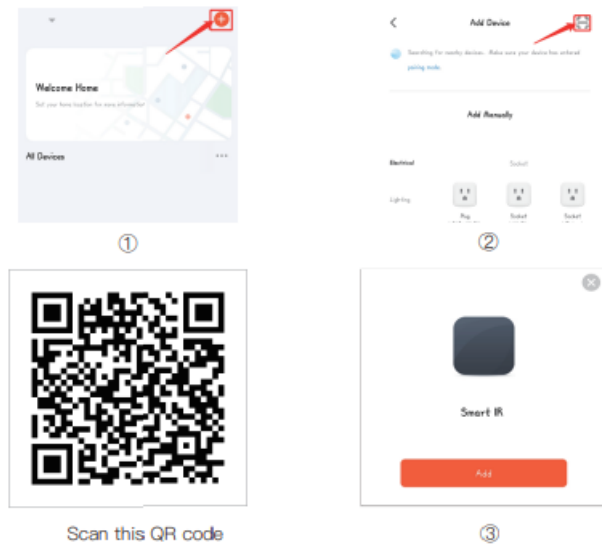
Welcome Home

Set your home location for more information

All Devices

①

Add Device

Searching for nearby devices. Make sure your device has entered pairing mode.

Add Manually

Electrical

Socket

Lighting

Plug

Socket

Socket

②

Scan this QR code

Smart IR

Add

③